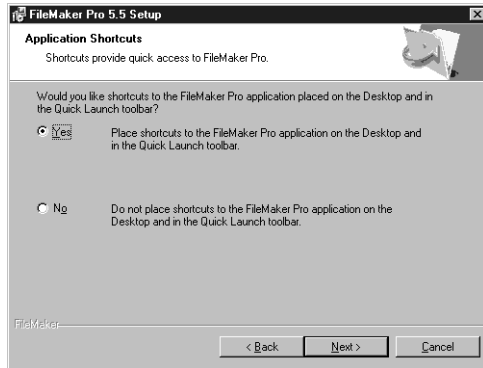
FileMaker Pro 5.5 Setup

Application Shortcuts

Shortcuts provide quick access to FileMaker Pro.

Would you like shortcuts to the FileMaker Pro application placed on the Desktop and in the Quick Launch toolbar?

Yes

Place shortcuts to the FileMaker Pro application on the Desktop and in the Quick Launch toolbar.

No

Do not place shortcuts to the FileMaker Pro application on the Desktop and in the Quick Launch toolbar.

FileMaker

< Back

Next >

Cancel